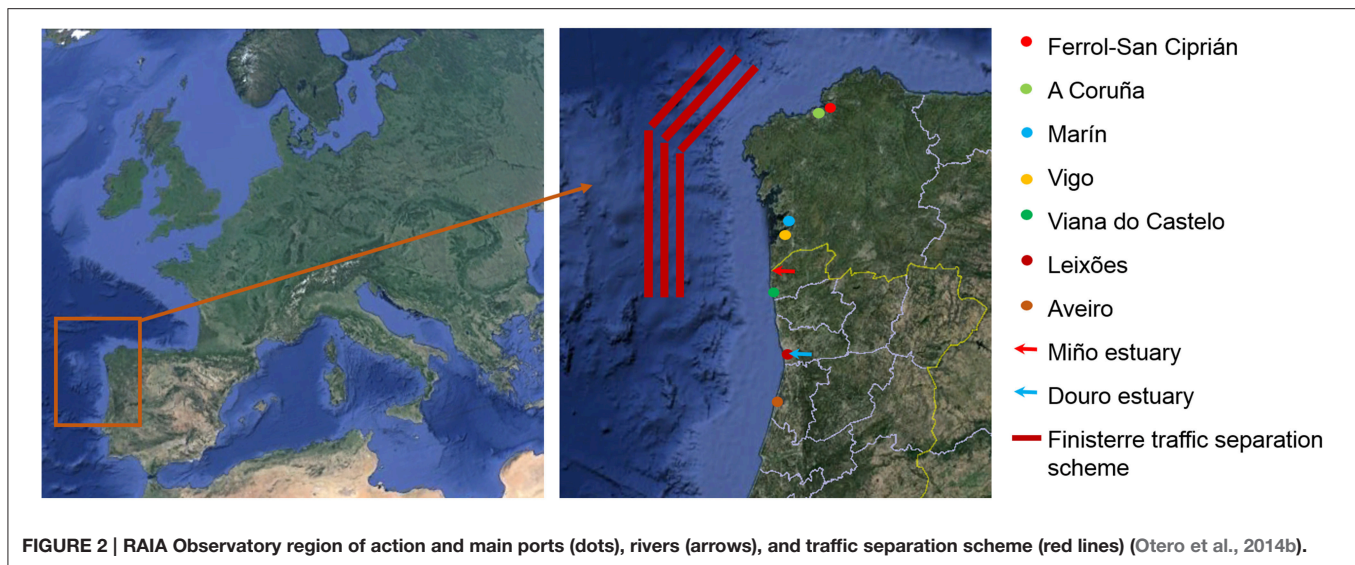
Ferrol-San Ciprián
A Coruña
Marín
Vigo
Viana do Castelo
Leixões
Aveiro
Miño estuary
Douro estuary
Finisterre traffic separation scheme

FIGURE 2 | RAIA Observatory region of action and main ports (dots), rivers (arrows), and traffic separation scheme (red lines) (Otero et al., 2014b).